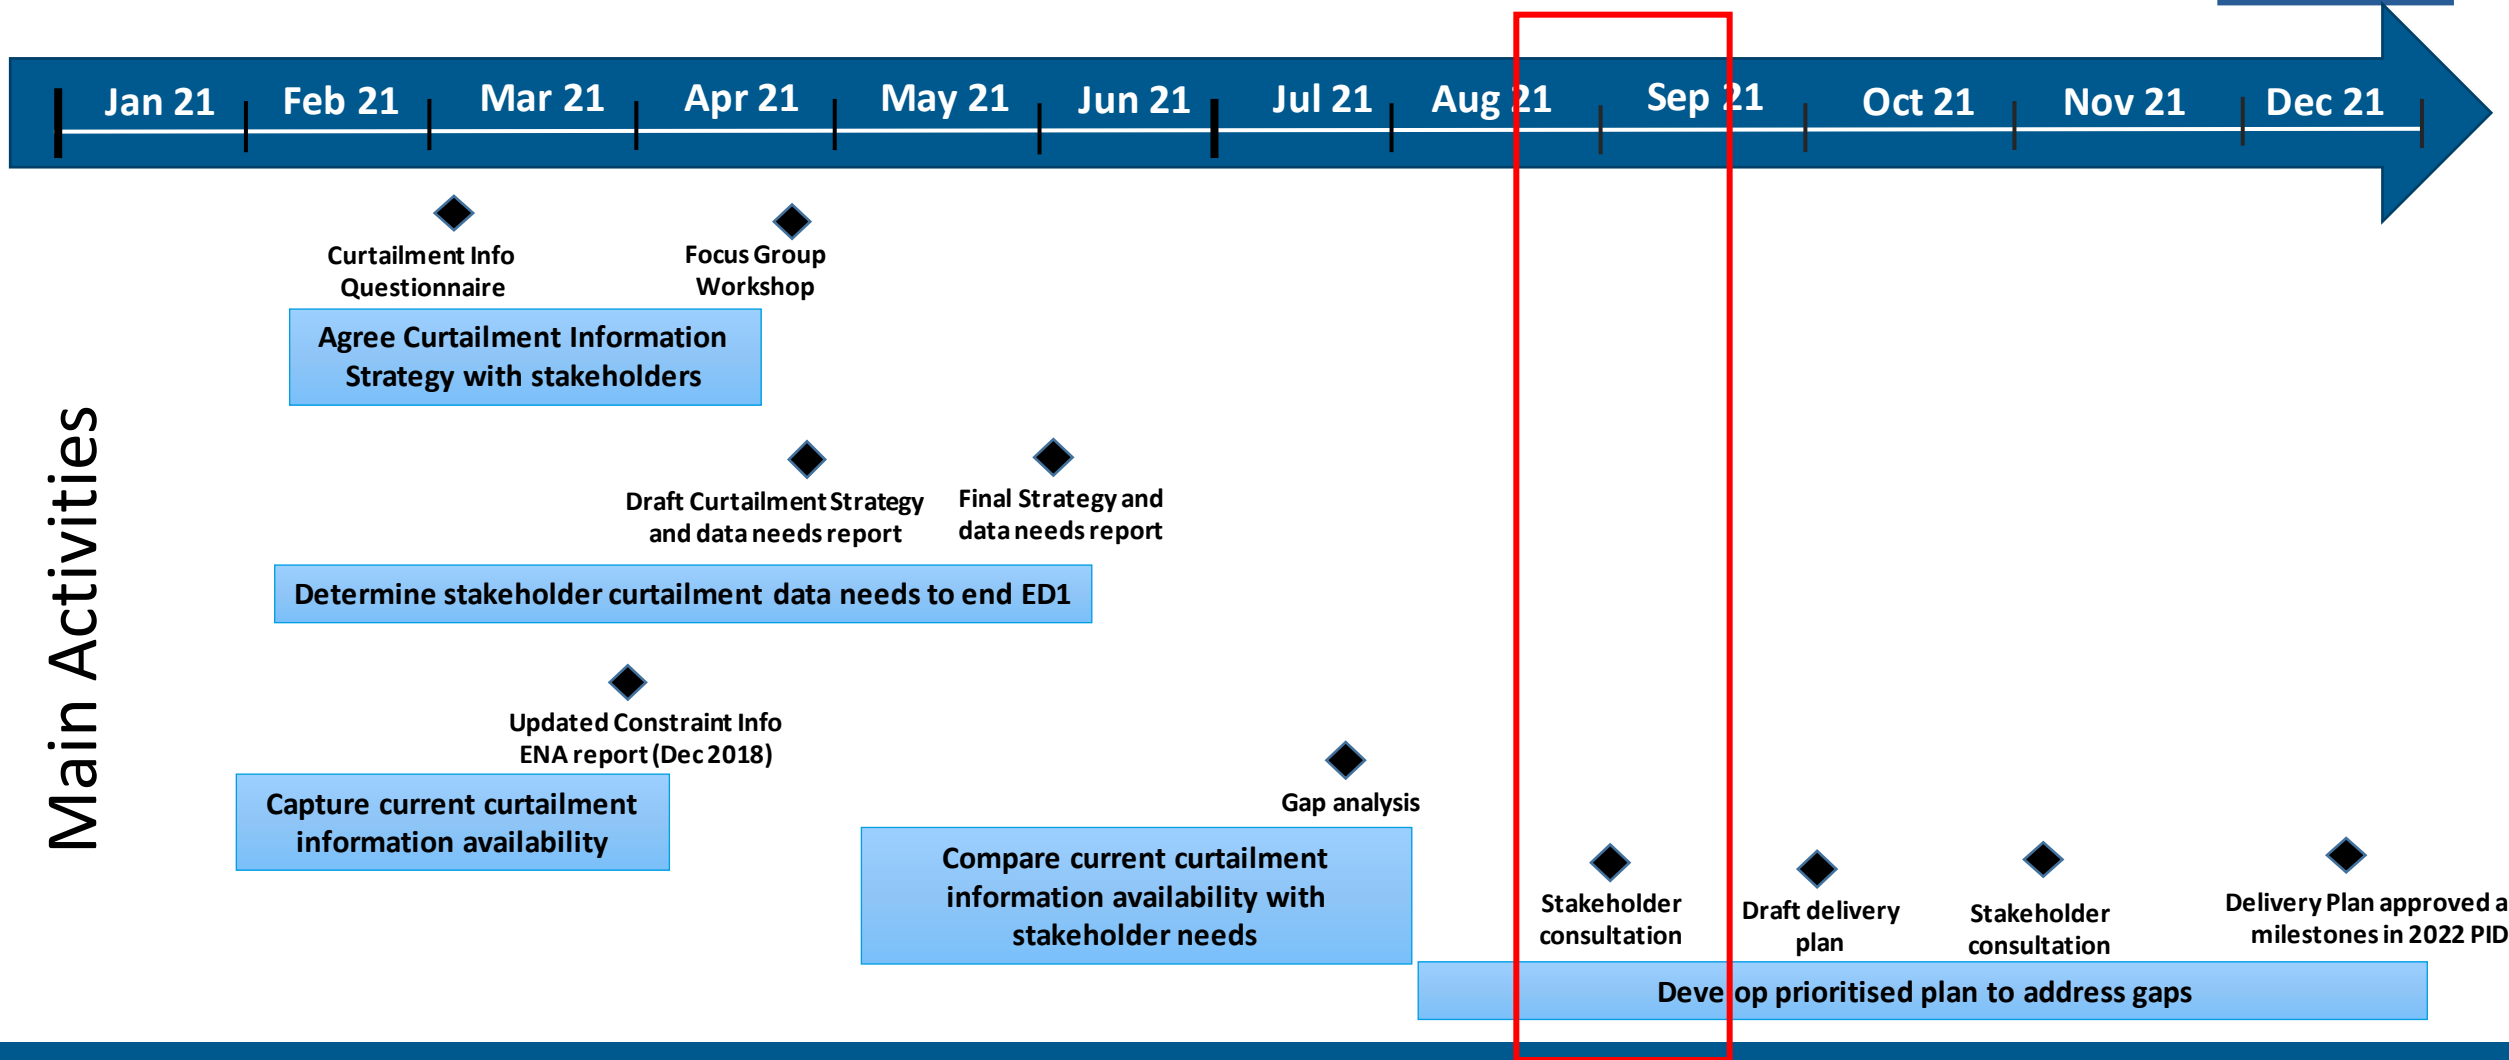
Jan 21 Feb 21 Mar 21 Apr 21 May 21 Jun 21 Jul 21 Aug 21 Sep 21 Oct 21 Nov 21 Dec 21

Main Activities

Curtailment Info Questionnaire

Focus Group Workshop

Agree Curtailment Information Strategy with stakeholders

Draft Curtailment Strategy and data needs report

Final Strategy and data needs report

Determine stakeholder curtailment data needs to end ED1

Updated Constraint Info ENA report (Dec 2018)

Capture current curtailment information availability

Gap analysis

Compare current curtailment information availability with stakeholder needs

Stakeholder consultation

Draft delivery plan

Stakeholder consultation

Delivery Plan approved a milestones in 2022 PID

Develop prioritised plan to address gaps